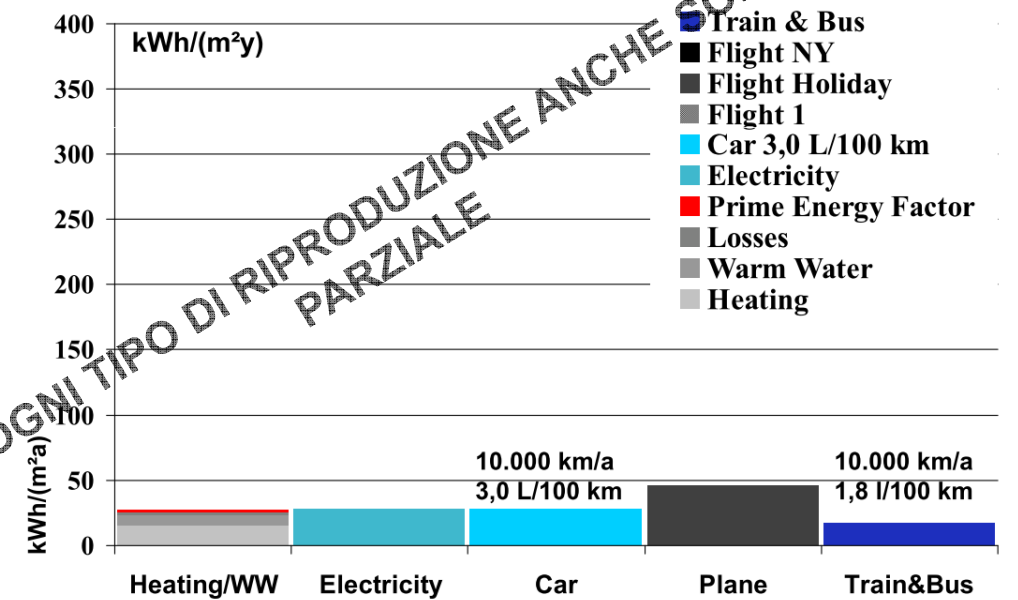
kWh/(m²y)

400
350
300
250
200
150
100
50
0

kWh/(m²a)

Train & Bus
Flight NY
Flight Holiday
Flight 1
Car 3,0 L/100 km
Electricity
Prime Energy Factor
Losses
Warm Water
Heating

OGNI TIPO DI RIPRODUZIONE ANCHE SO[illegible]
PARZIALE

10.000 km/a
3,0 L/100 km

10.000 km/a
1,8 l/100 km

Heating/WW
Electricity
Car
Plane
Train&Bus